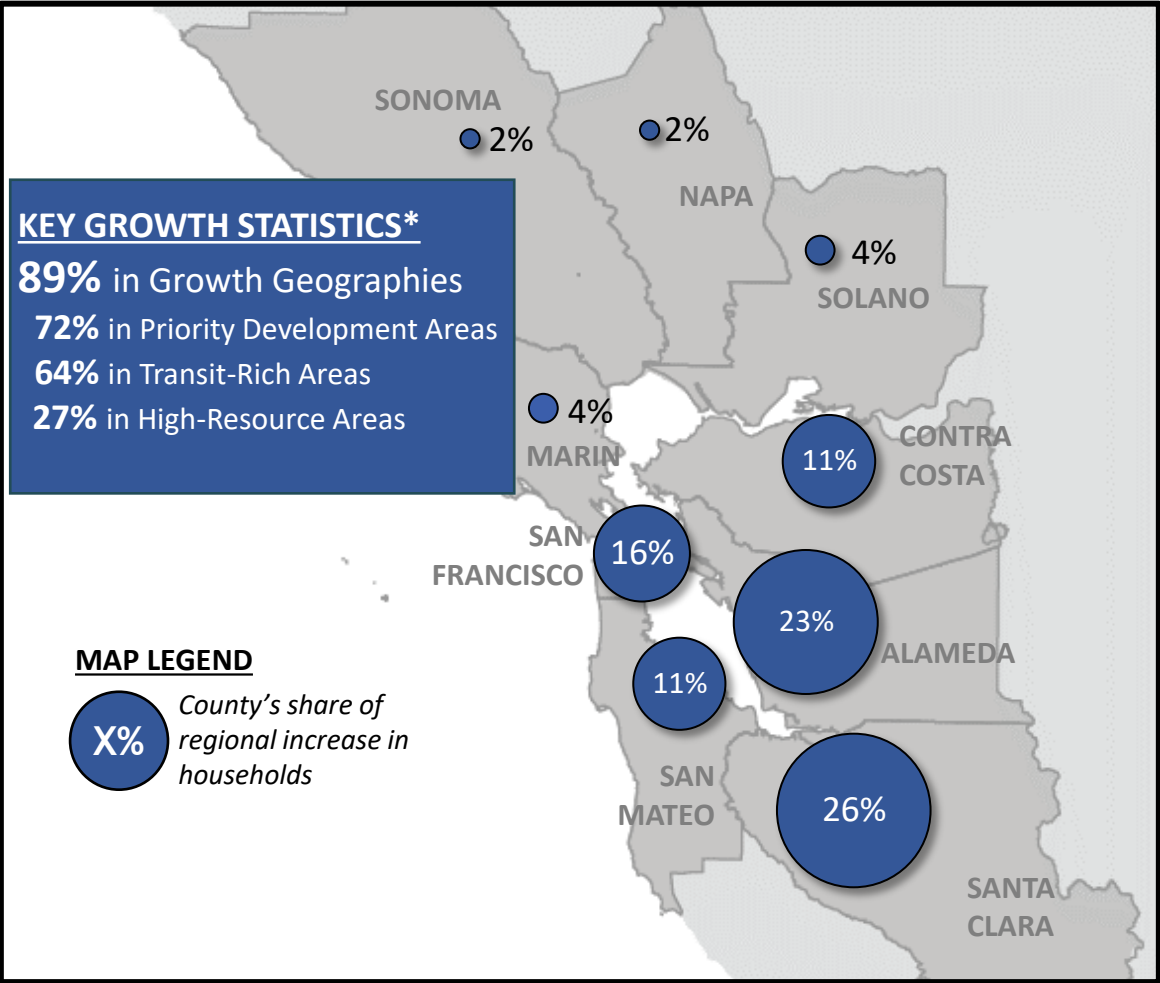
SONOMA
2%
2%
NAPA
4%
SOLANO

KEY GROWTH STATISTICS*
89% in Growth Geographies
72% in Priority Development Areas
64% in Transit-Rich Areas
27% in High-Resource Areas

4%
MARIN
11%
CONTRA COSTA
SAN FRANCISCO
16%
23%
ALAMEDA
11%
SAN MATEO
26%
SANTA CLARA

MAP LEGEND
X%
County's share of regional increase in households